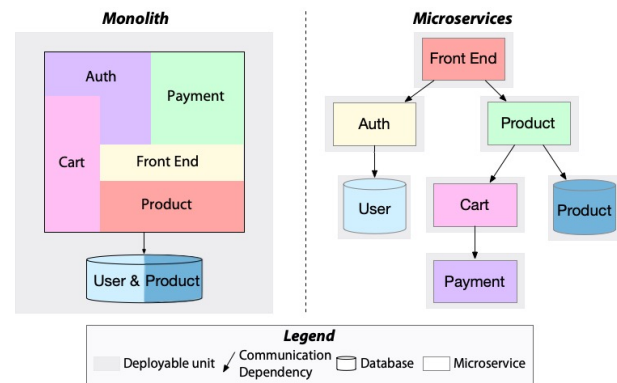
Monolith

Auth

Payment

Cart

Front End

Product

User & Product

Microservices

Front End

Auth

Product

User

Cart

Product

Payment

Legend

Deployable unit

Communication Dependency

Database

Microservice